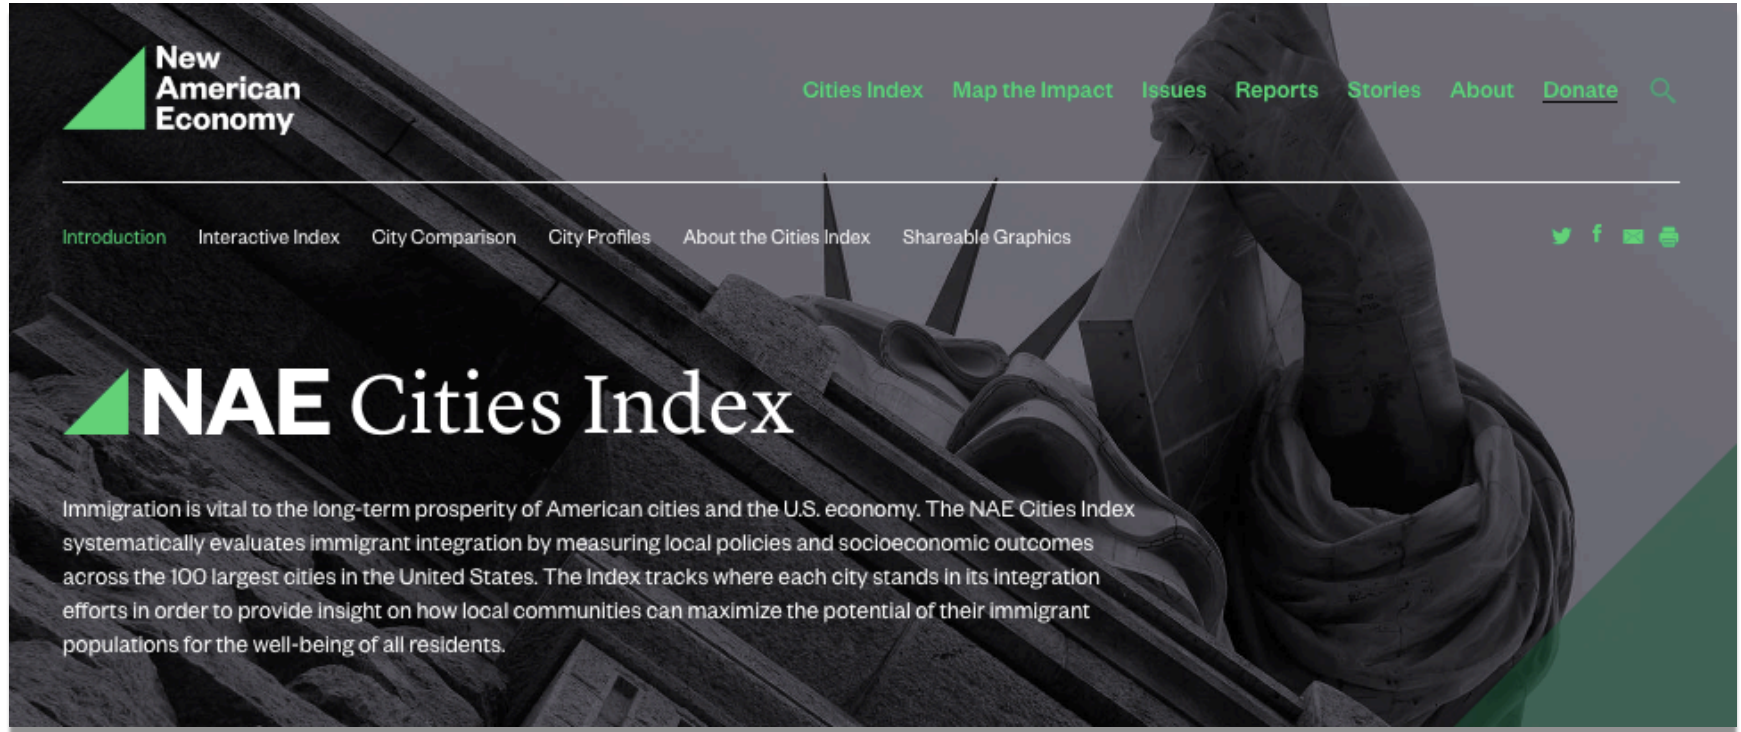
New American Economy

Cities Index Map the Impact Issues Reports Stories About Donate

Introduction Interactive Index City Comparison City Profiles About the Cities Index Shareable Graphics

NAE Cities Index

Immigration is vital to the long-term prosperity of American cities and the U.S. economy. The NAE Cities Index systematically evaluates immigrant integration by measuring local policies and socioeconomic outcomes across the 100 largest cities in the United States. The Index tracks where each city stands in its integration efforts in order to provide insight on how local communities can maximize the potential of their immigrant populations for the well-being of all residents.